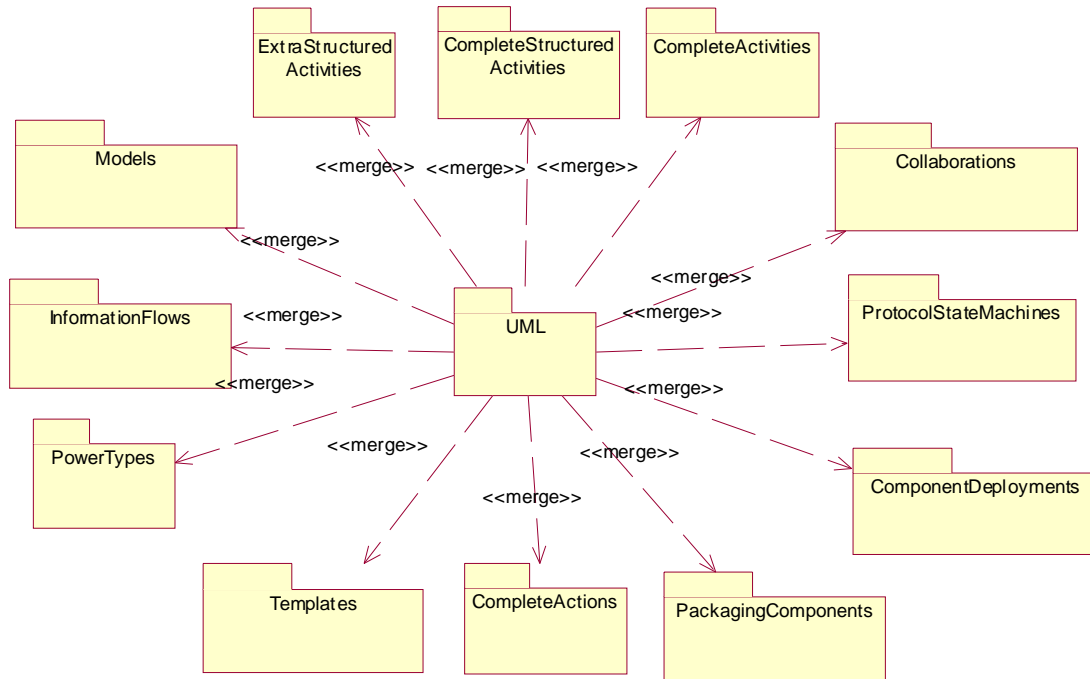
ExtraStructured Activities

CompleteStructured Activities

CompleteActivities

Models

Collaborations

<<merge>>

<<merge>>

<<merge>>

<<merge>>

<<merge>>

InformationFlows

<<merge>>

UML

<<merge>>

ProtocolStateMachines

<<merge>>

<<merge>>

PowerTypes

<<merge>>

<<merge>>

ComponentDeployments

<<merge>>

Templates

CompleteActions

PackagingComponents